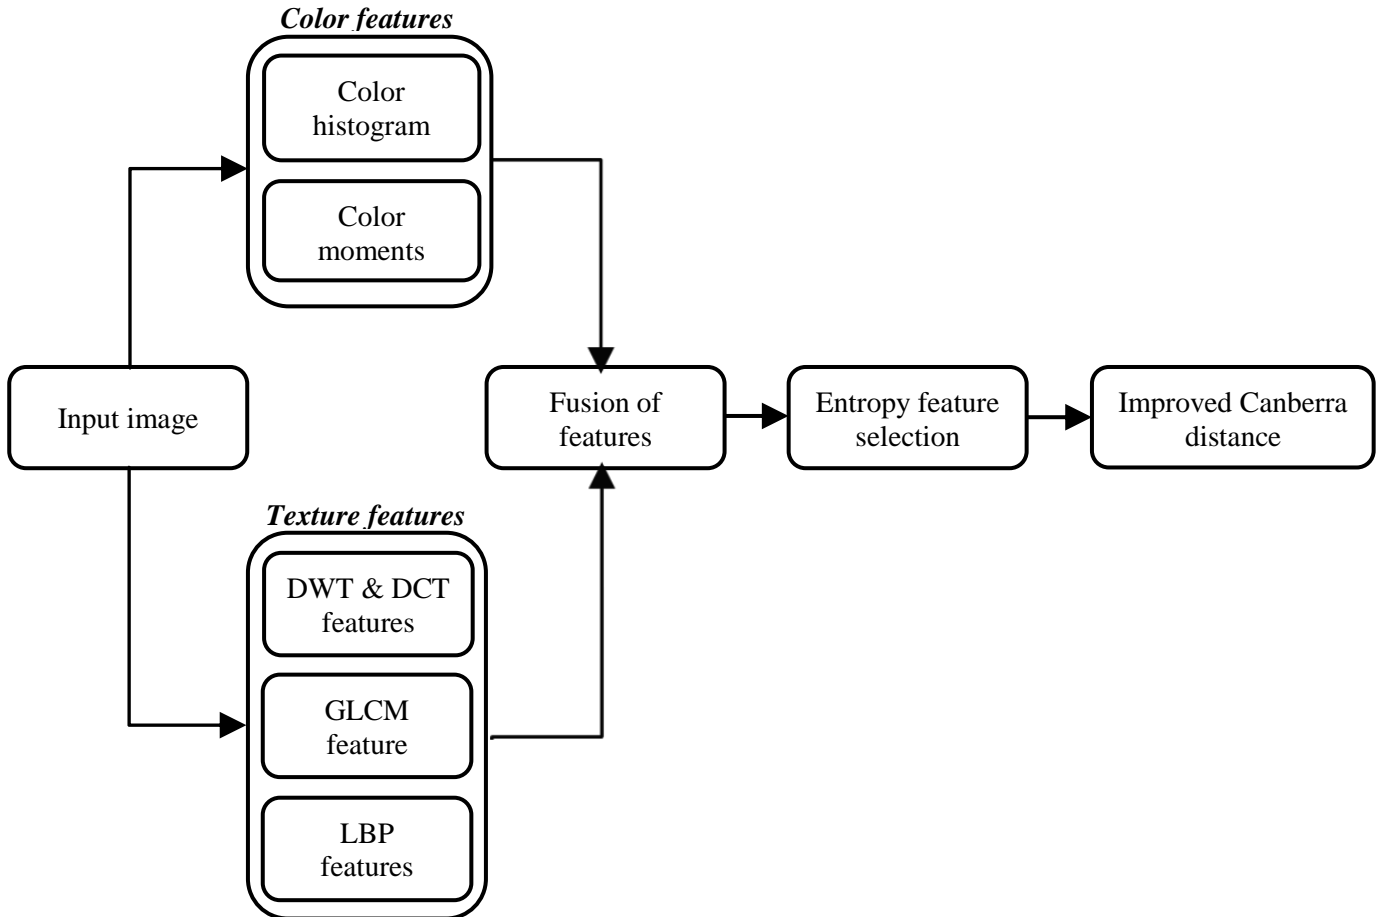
Color features

Color histogram

Color moments

Input image

Fusion of features

Entropy feature selection

Improved Canberra distance

Texture features

DWT & DCT features

GLCM feature

LBP features